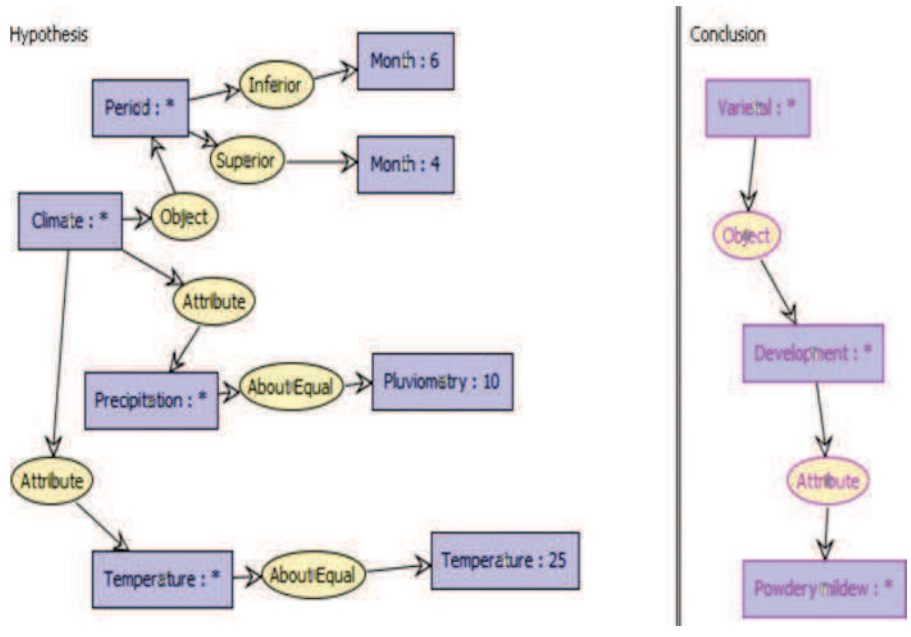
Hypothesis

Period : *

Inferior

Month : 6

Superior

Month : 4

Climate : *

Object

Attribute

Precipitation : *

AboutEqual

Pluviometry : 10

Attribute

Temperature : *

AboutEqual

Temperature : 25

Conclusion

Varietal : *

Object

Development : *

Attribute

Powdery mildew : *